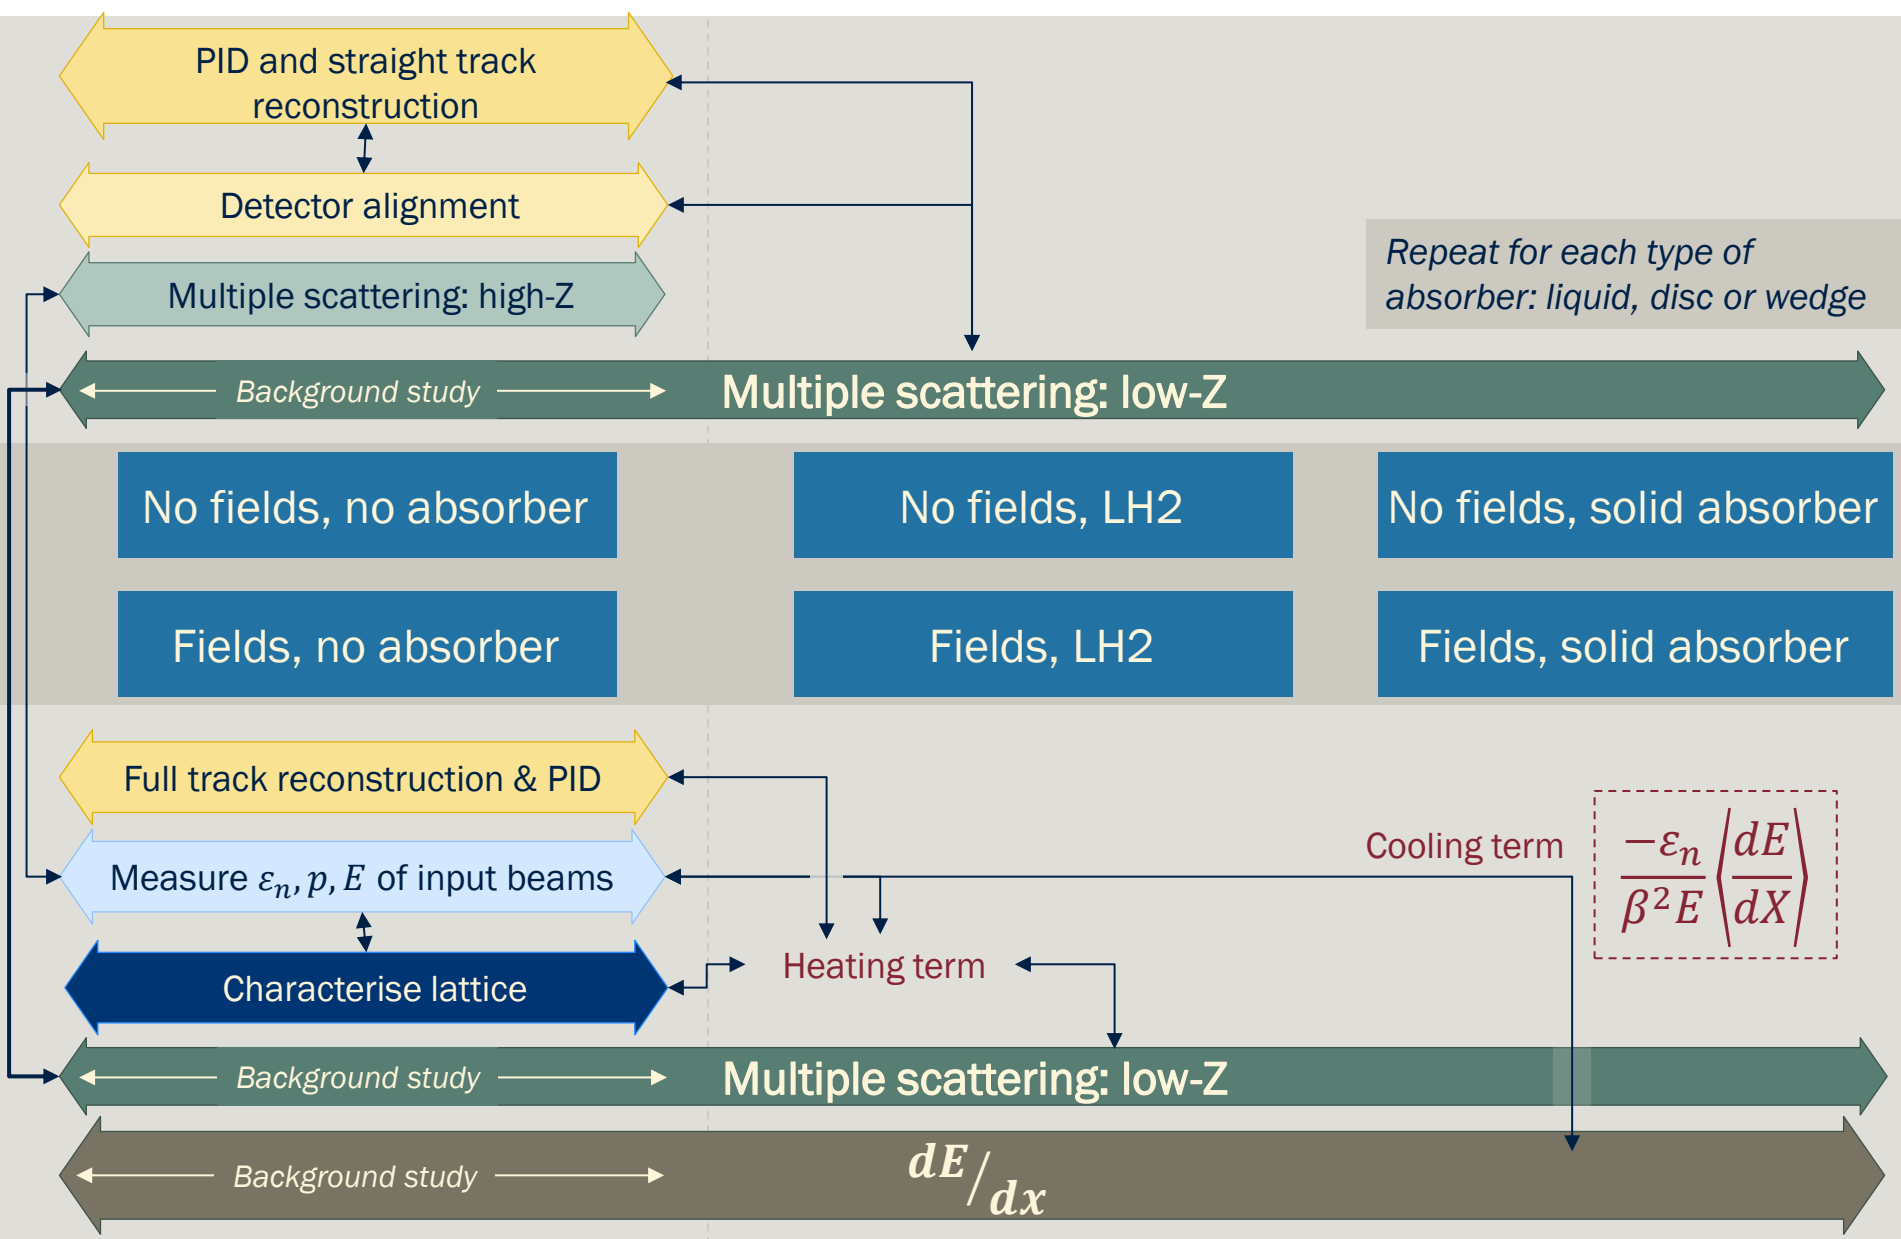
PID and straight track reconstruction

Detector alignment

Multiple scattering: high-Z

Repeat for each type of absorber: liquid, disc or wedge

Background study

Multiple scattering: low-Z

No fields, no absorber

No fields, LH2

No fields, solid absorber

Fields, no absorber

Fields, LH2

Fields, solid absorber

Full track reconstruction & PID

Measure $\varepsilon_n, p, E$ of input beams

Cooling term

$\frac{-\varepsilon_n}{\beta^2 E}\left\langle\frac{dE}{dX}\right\rangle$

Characterise lattice

Heating term

Background study

Multiple scattering: low-Z

Background study

$dE/dx$